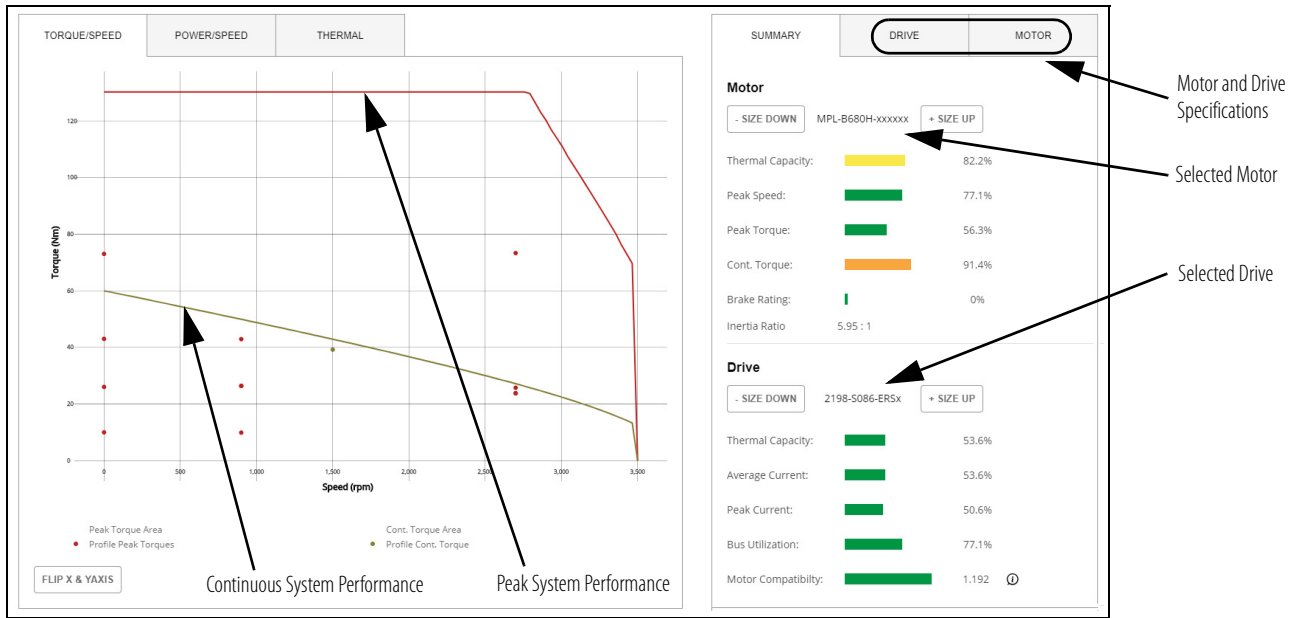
TORQUE/SPEED POWER/SPEED THERMAL

120
100
80
60
40
20
0

Torque (Nm)

0 500 1,000 1,500 2,000 2,500 3,000 3,500

Speed (rpm)

Peak Torque Area
Profile Peak Torques

Cont. Torque Area
Profile Cont. Torque

FLIP X & YAXIS

Continuous System Performance

Peak System Performance

SUMMARY DRIVE MOTOR

Motor

- SIZE DOWN MPL-B680H-xxxxxx + SIZE UP

Thermal Capacity: 82.2%

Peak Speed: 77.1%

Peak Torque: 56.3%

Cont. Torque: 91.4%

Brake Rating: 0%

Inertia Ratio 5.95 : 1

Drive

- SIZE DOWN 2198-S086-ERSx + SIZE UP

Thermal Capacity: 53.6%

Average Current: 53.6%

Peak Current: 50.6%

Bus Utilization: 77.1%

Motor Compatibilty: 1.192

Motor and Drive Specifications

Selected Motor

Selected Drive